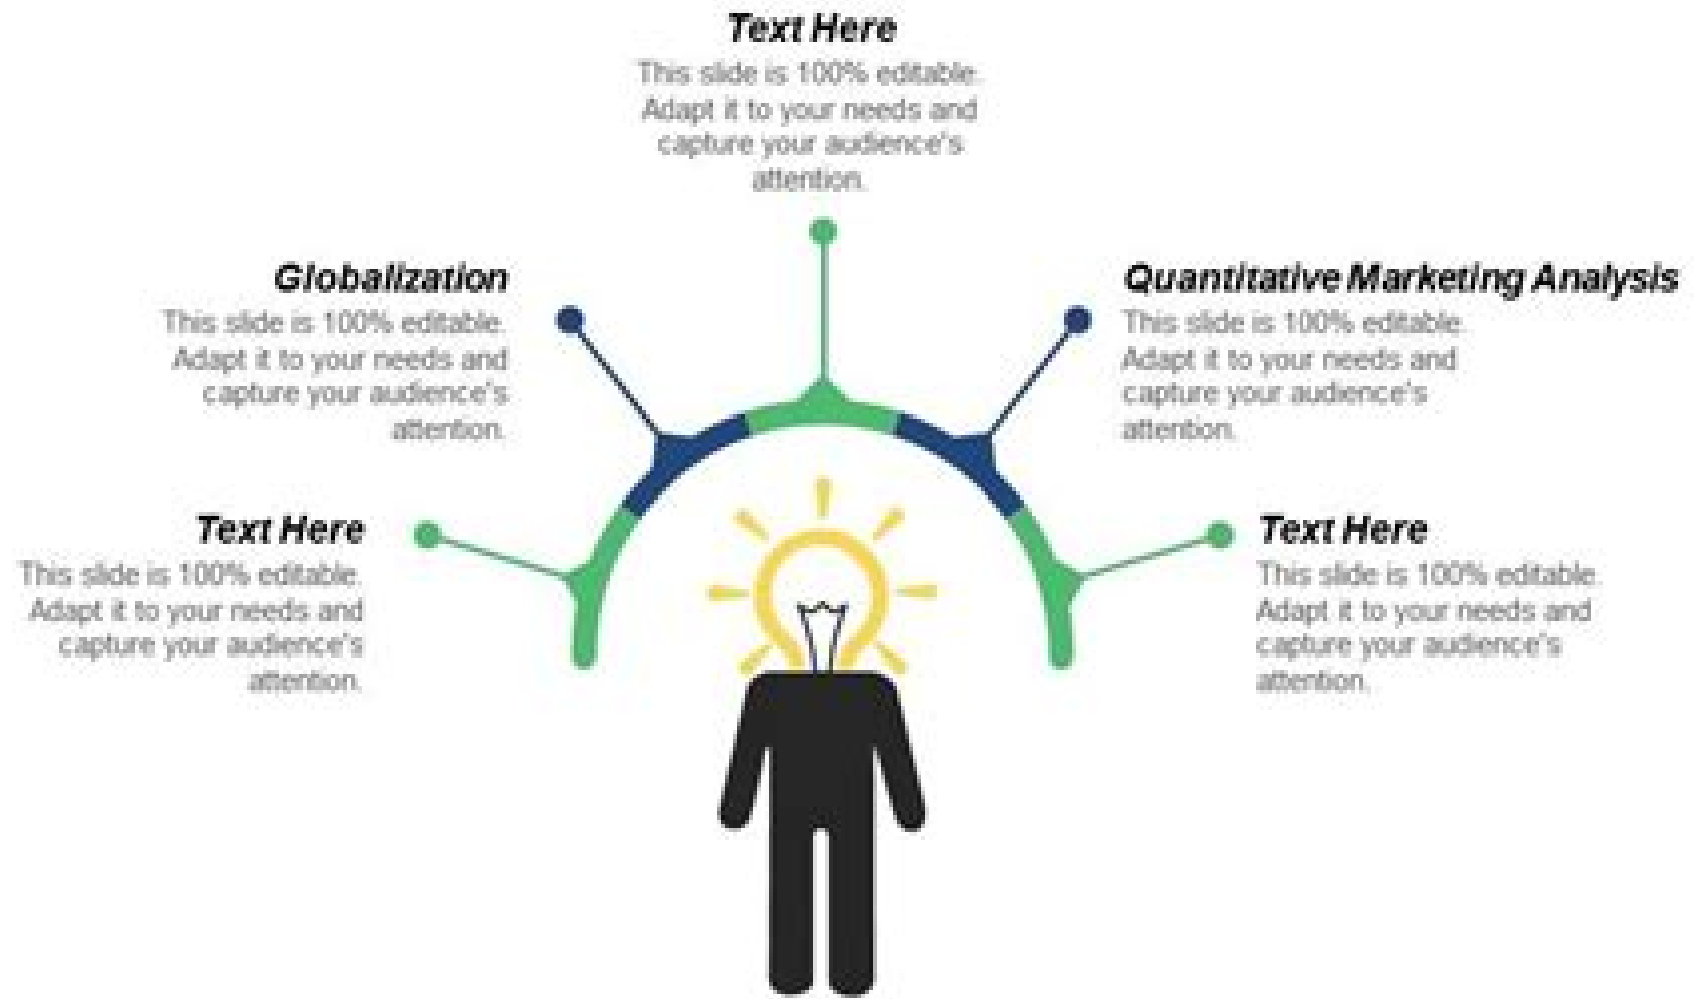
Text Here
This slide is 100% editable. Adapt it to your needs and capture your audience's attention.

Globalization
This slide is 100% editable. Adapt it to your needs and capture your audience's attention.

Quantitative Marketing Analysis
This slide is 100% editable. Adapt it to your needs and capture your audience's attention.

Text Here
This slide is 100% editable. Adapt it to your needs and capture your audience's attention.

Text Here
This slide is 100% editable. Adapt it to your needs and capture your audience's attention.